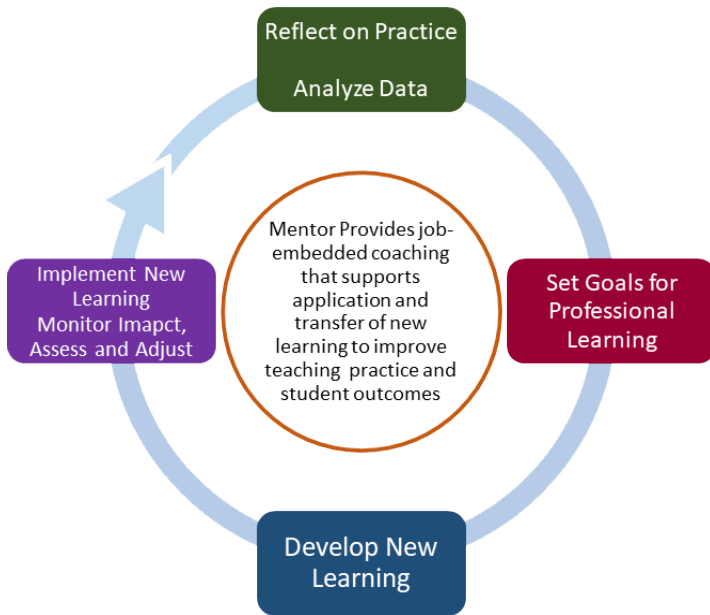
Reflect on Practice

Analyze Data

Mentor Provides job-embedded coaching that supports application and transfer of new learning to improve teaching practice and student outcomes

Set Goals for Professional Learning

Develop New Learning

Implement New Learning
Monitor Imapct, Assess and Adjust